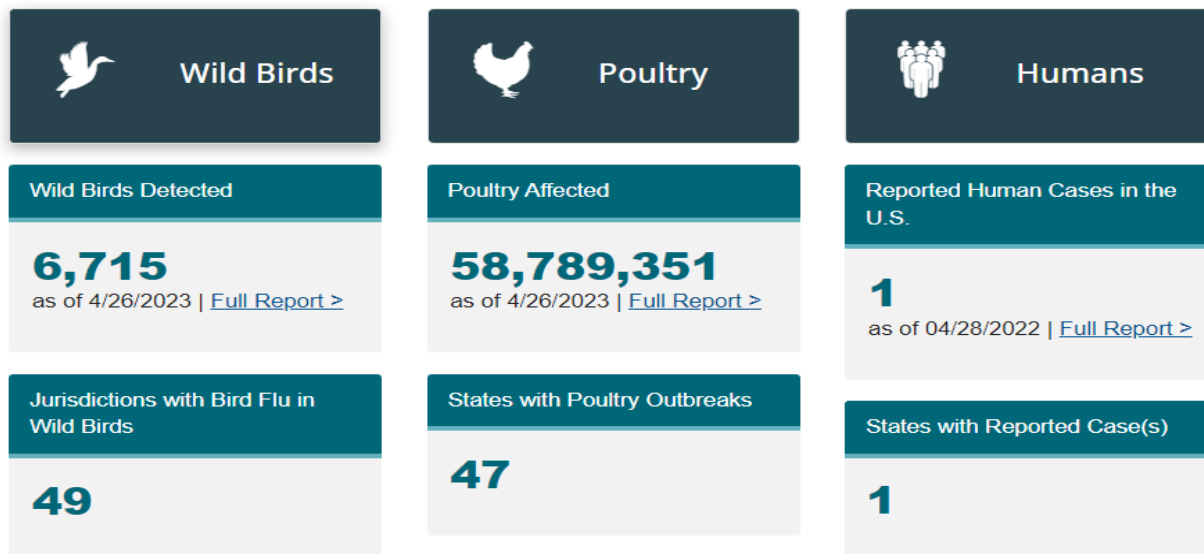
Wild Birds

Wild Birds Detected

6,715
as of 4/26/2023 | Full Report >

Jurisdictions with Bird Flu in Wild Birds

49

Poultry

Poultry Affected

58,789,351
as of 4/26/2023 | Full Report >

States with Poultry Outbreaks

47

Humans

Reported Human Cases in the U.S.

1
as of 04/28/2022 | Full Report >

States with Reported Case(s)

1